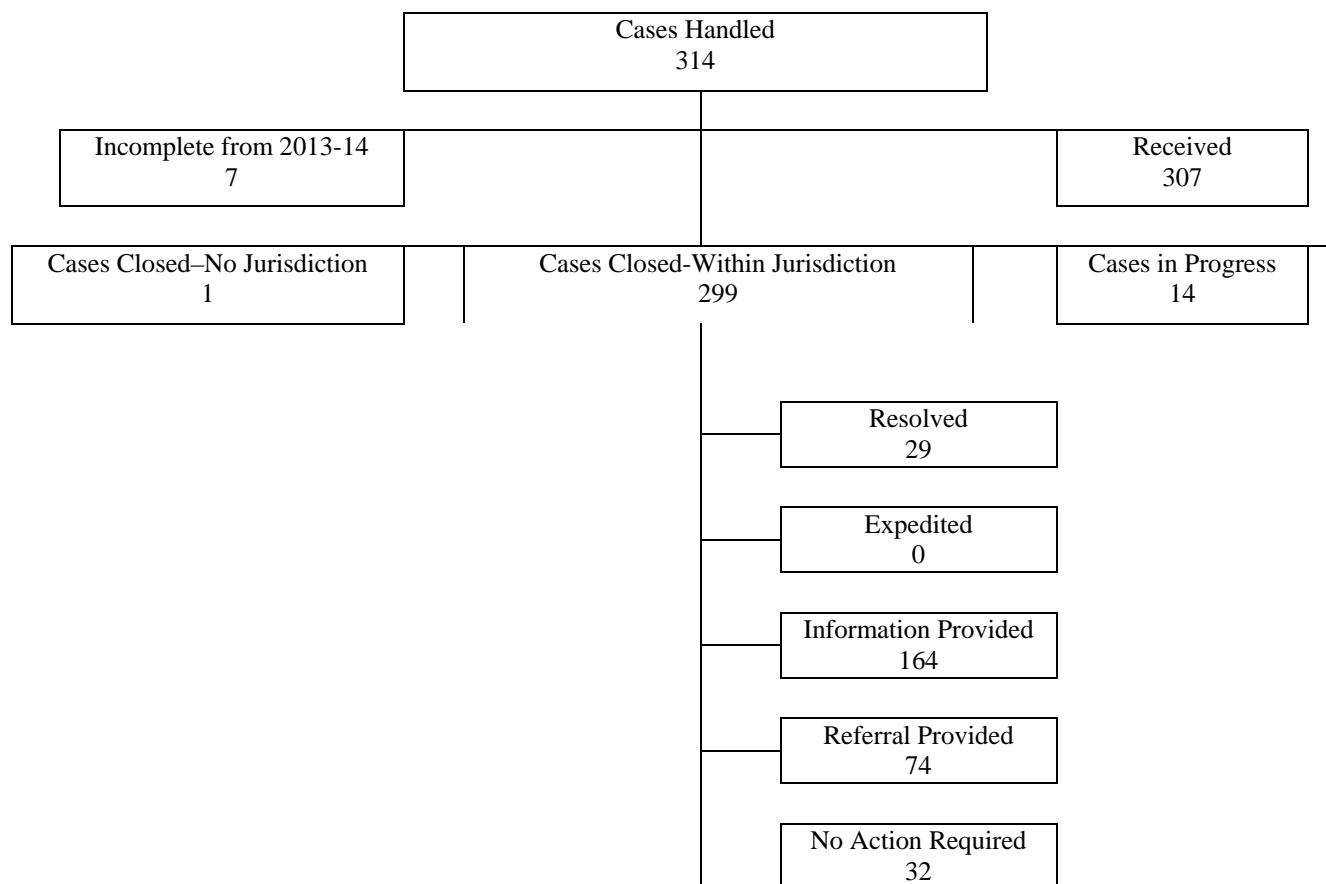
Cases Handled
314

Incomplete from 2013-14
7

Received
307

Cases Closed–No Jurisdiction
1

Cases Closed-Within Jurisdiction
299

Cases in Progress
14

Resolved
29

Expedited
0

Information Provided
164

Referral Provided
74

No Action Required
32